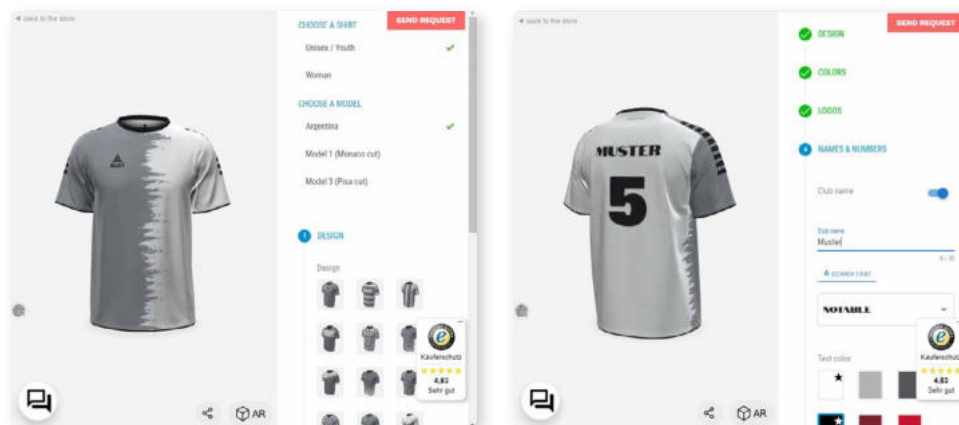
◂ back to the store

SEND REQUEST

CHOOSE A SHIRT

Unisex / Youth

Woman

CHOOSE A MODEL

Argentina

Model 1 (Monaco cut)

Model 3 (Pisa cut)

1 DESIGN

Design

Käuferschutz

★★★★★

4,83

Sehr gut

AR

◂ back to the store

SEND REQUEST

DESIGN

COLORS

LOGOS

4 NAMES & NUMBERS

MUSTER

5

Club name

Club name

Muster

6 / 30

A CHANGE FONT

NOTABLE

Text color

Käuferschutz

★★★★★

4,83

Sehr gut

AR